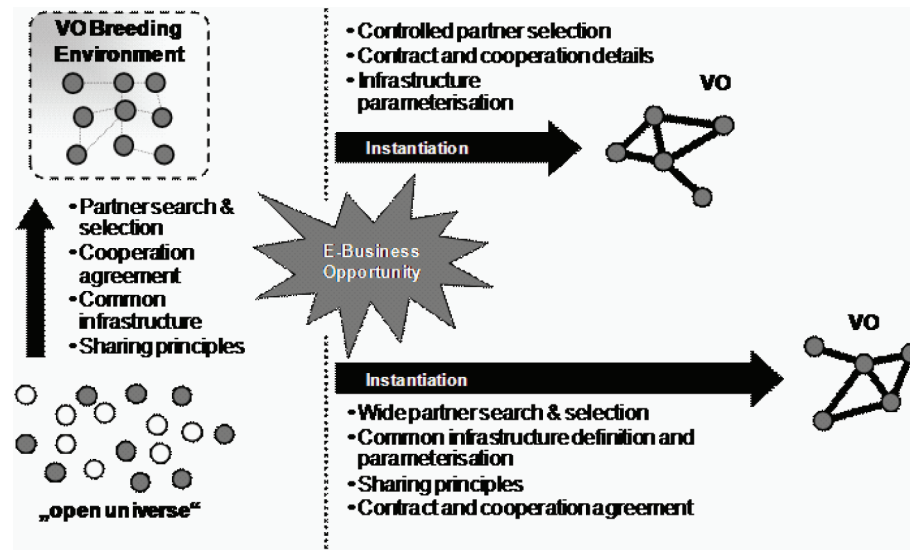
VO Breeding Environment

•Partner search & selection
•Cooperation agreement
•Common infrastructure
•Sharing principles

„open universe“

E-Business Opportunity

•Controlled partner selection
•Contract and cooperation details
•Infrastructure parameterisation

Instantiation

VO

Instantiation

VO

•Wide partner search & selection
•Common infrastructure definition and parameterisation
•Sharing principles
•Contract and cooperation agreement